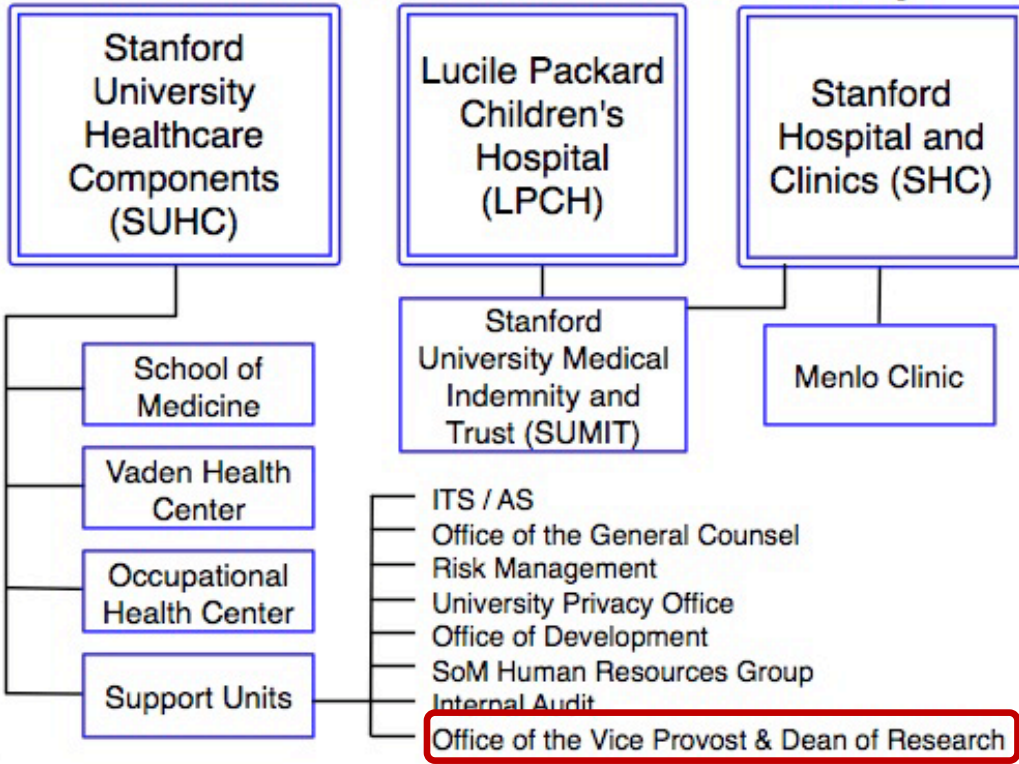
Stanford University Healthcare Components (SUHC)

Lucile Packard Children's Hospital (LPCH)

Stanford Hospital and Clinics (SHC)

Stanford University Medical Indemnity and Trust (SUMIT)

Menlo Clinic

School of Medicine

Vaden Health Center

Occupational Health Center

Support Units

ITS / AS
Office of the General Counsel
Risk Management
University Privacy Office
Office of Development
SoM Human Resources Group
Internal Audit
Office of the Vice Provost & Dean of Research